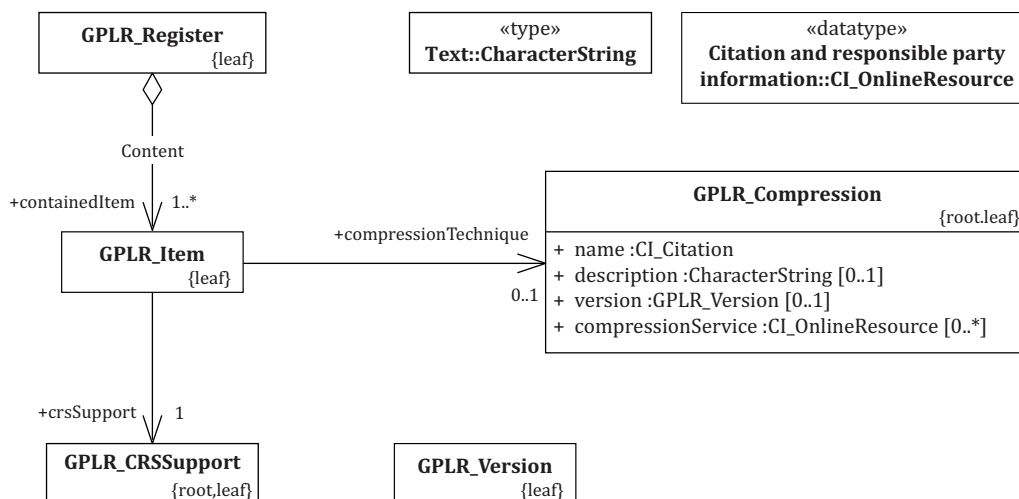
GPLR_Register
{leaf}

«type»
Text::CharacterString

«datatype»
Citation and responsible party information::CI_OnlineResource

Content

+containedItem 1..*

GPLR_Item
{leaf}

+compressionTechnique

0..1

GPLR_Compression
{root.leaf}

+ name :CI_Citation
+ description :CharacterString [0..1]
+ version :GPLR_Version [0..1]
+ compressionService :CI_OnlineResource [0..*]

+crsSupport 1

GPLR_CRSSupport
{root,leaf}

GPLR_Version
{leaf}